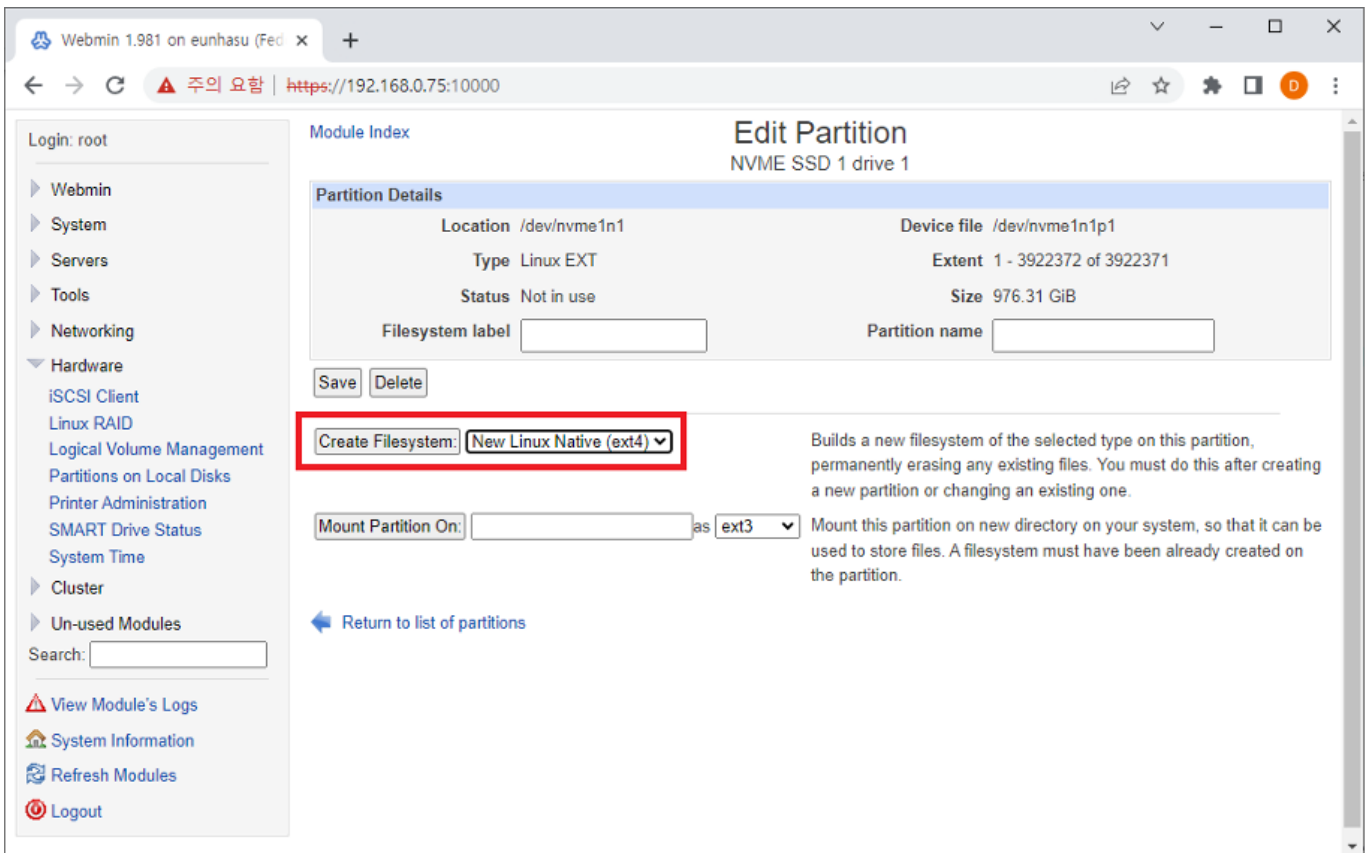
Webmin 1.981 on eunhasu (Fed ×

주의 요함 | https://192.168.0.75:10000

D

Login: root

Webmin
System
Servers
Tools
Networking
Hardware
iSCSI Client
Linux RAID
Logical Volume Management
Partitions on Local Disks
Printer Administration
SMART Drive Status
System Time
Cluster
Un-used Modules
Search:

View Module's Logs
System Information
Refresh Modules
Logout

Module Index

Edit Partition
NVME SSD 1 drive 1

Partition Details

| | | | |
|---|---|---|---|
| Location | /dev/nvme1n1 | Device file | /dev/nvme1n1p1 |
| Type | Linux EXT | Extent | 1 - 3922372 of 3922371 |
| Status | Not in use | Size | 976.31 GiB |
| Filesystem label | | Partition name | |

Save Delete

Create Filesystem: New Linux Native (ext4)

Builds a new filesystem of the selected type on this partition, permanently erasing any existing files. You must do this after creating a new partition or changing an existing one.

Mount Partition On: as ext3

Mount this partition on new directory on your system, so that it can be used to store files. A filesystem must have been already created on the partition.

Return to list of partitions